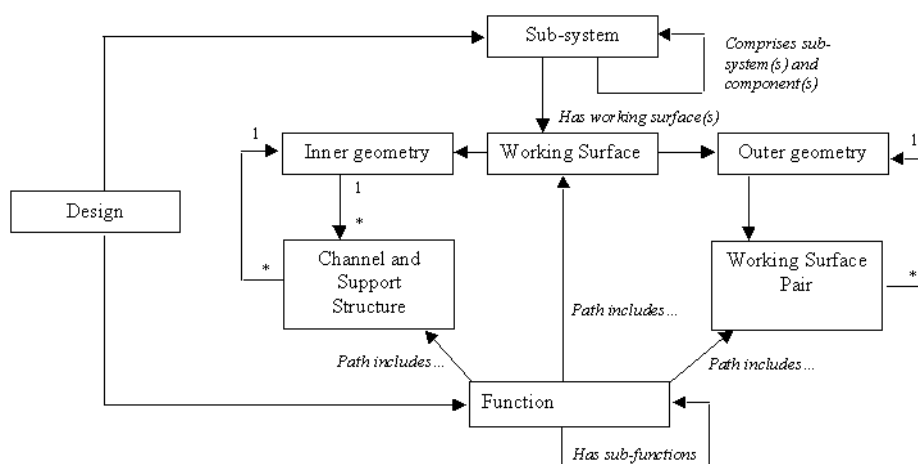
Sub-system

Comprises sub-system(s) and component(s)

Has working surface(s)

1

Inner geometry

Working Surface

Outer geometry

1

Design

1

*

*

Channel and Support Structure

Working Surface Pair

*

Path includes…

Path includes…

Path includes…

Function

Has sub-functions